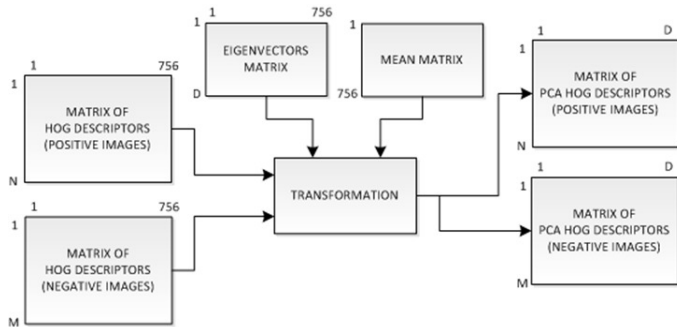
1 756
1
MATRIX OF
HOG DESCRIPTORS
(POSITIVE IMAGES)
N

1 756
1
MATRIX OF
HOG DESCRIPTORS
(NEGATIVE IMAGES)
M

1 756
EIGENVECTORS
MATRIX
D

MEAN MATRIX
756

TRANSFORMATION

1 D
MATRIX OF
PCA HOG DESCRIPTORS
(POSITIVE IMAGES)
N

1 D
MATRIX OF
PCA HOG DESCRIPTORS
(NEGATIVE IMAGES)
M